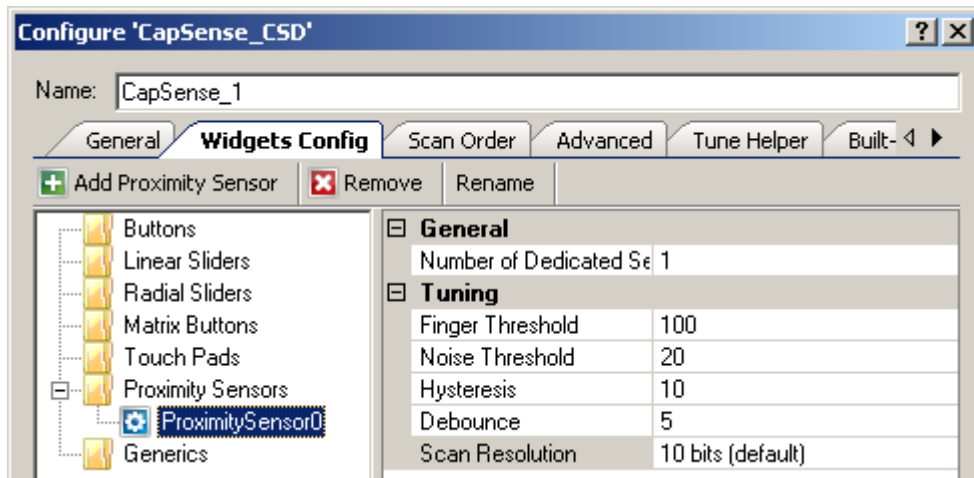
Configure 'CapSense_CSD'

? X

Name: CapSense_1

General | Widgets Config | Scan Order | Advanced | Tune Helper | Built-

Add Proximity Sensor | Remove | Rename

Buttons
Linear Sliders
Radial Sliders
Matrix Buttons
Touch Pads
Proximity Sensors
ProximitySensor0
Generics

| General | |
|---|---|
| Number of Dedicated Se | 1 |
| Tuning | |
| Finger Threshold | 100 |
| Noise Threshold | 20 |
| Hysteresis | 10 |
| Debounce | 5 |
| Scan Resolution | 10 bits (default) |